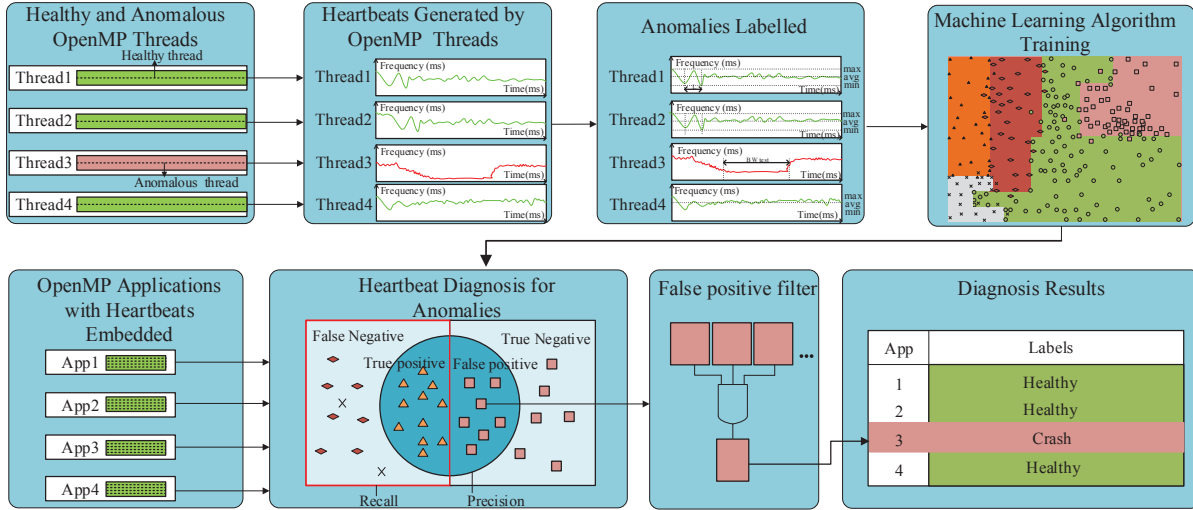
Healthy and Anomalous OpenMP Threads

Healthy thread

Thread1

Thread2

Thread3

Anomalous thread

Thread4

Heartbeats Generated by OpenMP Threads

Thread1 Frequency (ms) Time(ms)

Thread2 Frequency (ms) Time(ms)

Thread3 Frequency (ms) Time(ms)

Thread4 Frequency (ms) Time(ms)

Anomalies Labelled

Thread1 Frequency (ms) max avg min Time(ms)

Thread2 Frequency (ms) max avg min Time(ms)

Thread3 Frequency (ms) BW test Time(ms)

Thread4 Frequency (ms) max avg min Time(ms)

Machine Learning Algorithm Training

OpenMP Applications with Heartbeats Embedded

App1

App2

App3

App4

Heartbeat Diagnosis for Anomalies

False Negative

True Negative

True positive

False positive

Recall

Precision

False positive filter

...

Diagnosis Results

| App | Labels |
|---|---|
| 1 | Healthy |
| 2 | Healthy |
| 3 | Crash |
| 4 | Healthy |